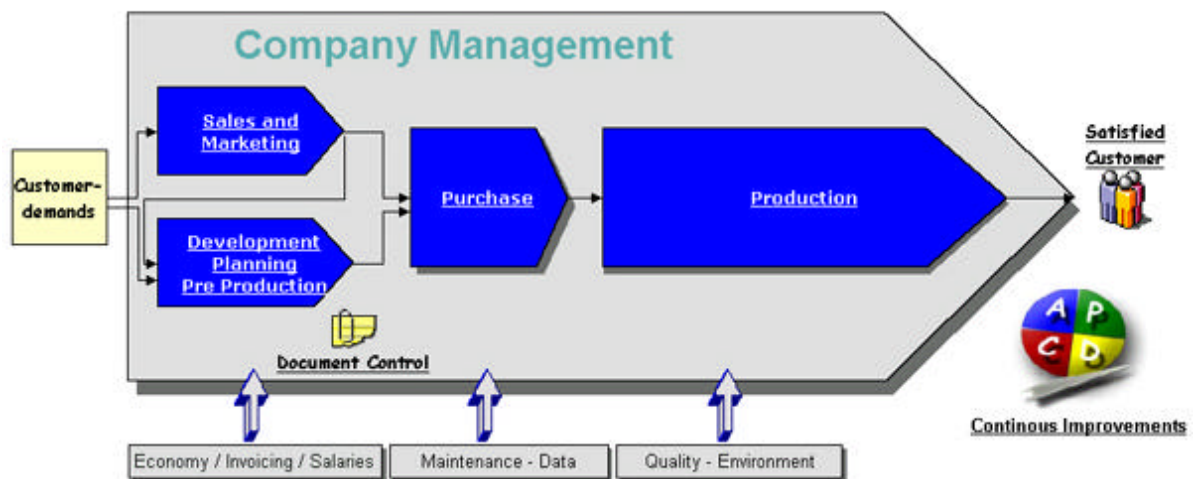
Company Management

Customer-demands

Sales and Marketing

Development Planning Pre Production

Purchase

Production

Satisfied Customer

Document Control

A P C D

Continous Improvements

Economy / Invoicing / Salaries

Maintenance - Data

Quality - Environment